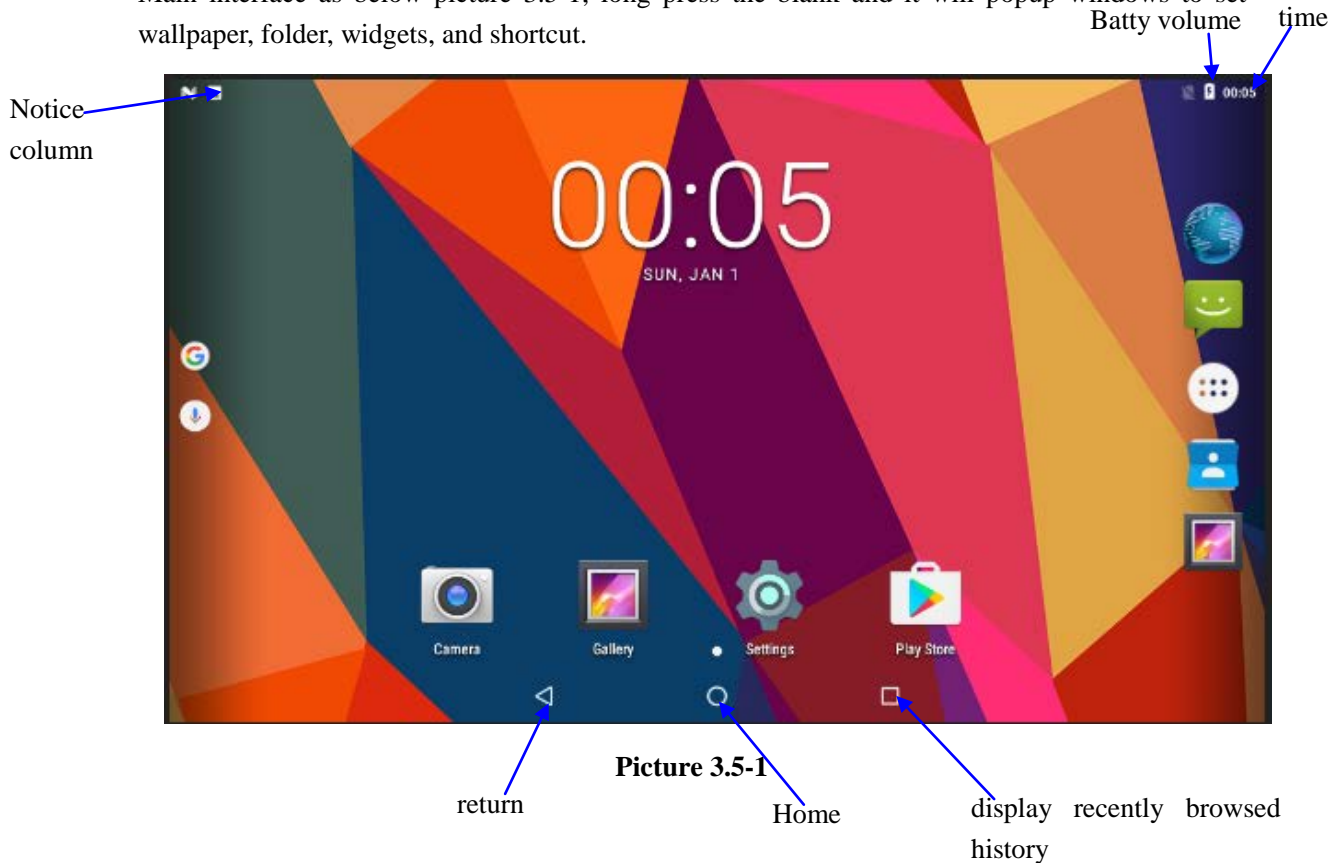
Main interface as below picture 3.5-1, long press the blank and it will popup windows to set wallpaper, folder, widgets, and shortcut.

Batty volume

time

Notice column

00:05

00:05

SUN, JAN 1

Camera

Gallery

Settings

Play Store

Picture 3.5-1

return

Home

display recently browsed history